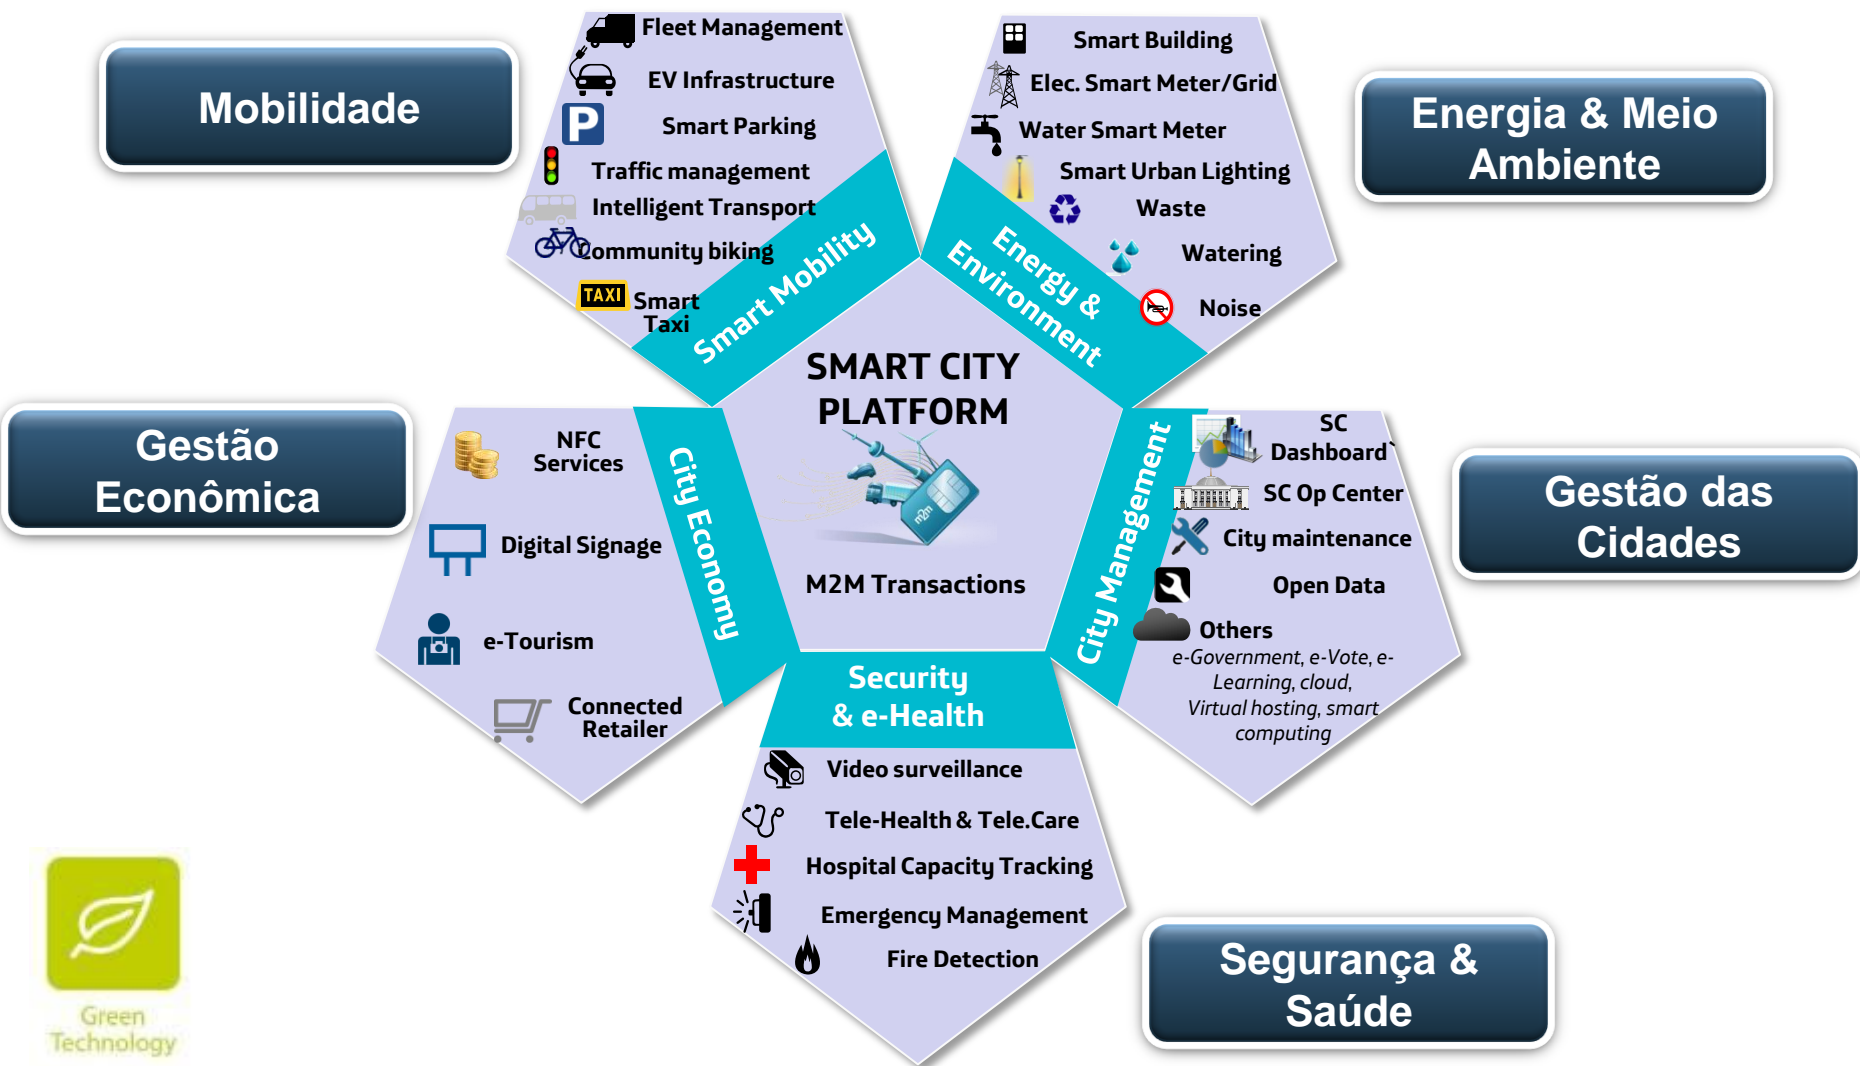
Mobilidade

Fleet Management
EV Infrastructure
Smart Parking
Traffic management
Intelligent Transport
Community biking
TAXI Smart Taxi

Smart Mobility

Smart Building
Elec. Smart Meter/Grid
Water Smart Meter
Smart Urban Lighting
Waste
Watering
Noise

Energy & Environment

Energia & Meio Ambiente

SMART CITY PLATFORM

M2M Transactions

Gestão Econômica

NFC Services
Digital Signage
e-Tourism
Connected Retailer

City Economy

City Management

SC Dashboard`
SC Op Center
City maintenance
Open Data
Others
e-Government, e-Vote, e-Learning, cloud, Virtual hosting, smart computing

Gestão das Cidades

Security & e-Health

Video surveillance
Tele-Health & Tele.Care
Hospital Capacity Tracking
Emergency Management
Fire Detection

Segurança & Saúde

Green Technology